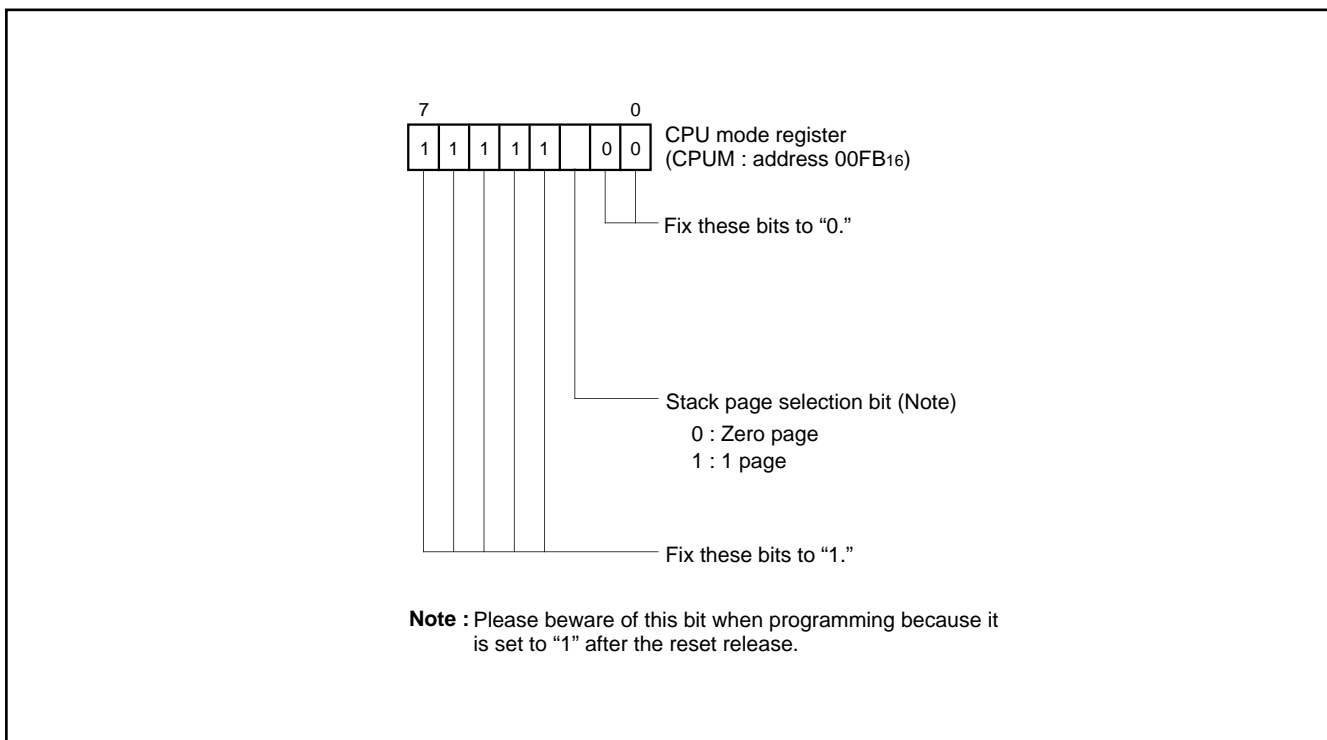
7 0

| 1 | 1 | 1 | 1 | 1 |  | 0 | 0 |
|---|---|---|---|---|---|---|---|

CPU mode register (CPUM : address $00FB_{16}$)

Fix these bits to “0.”

Stack page selection bit (Note)
0 : Zero page
1 : 1 page

Fix these bits to “1.”

**Note :** Please beware of this bit when programming because it is set to “1” after the reset release.